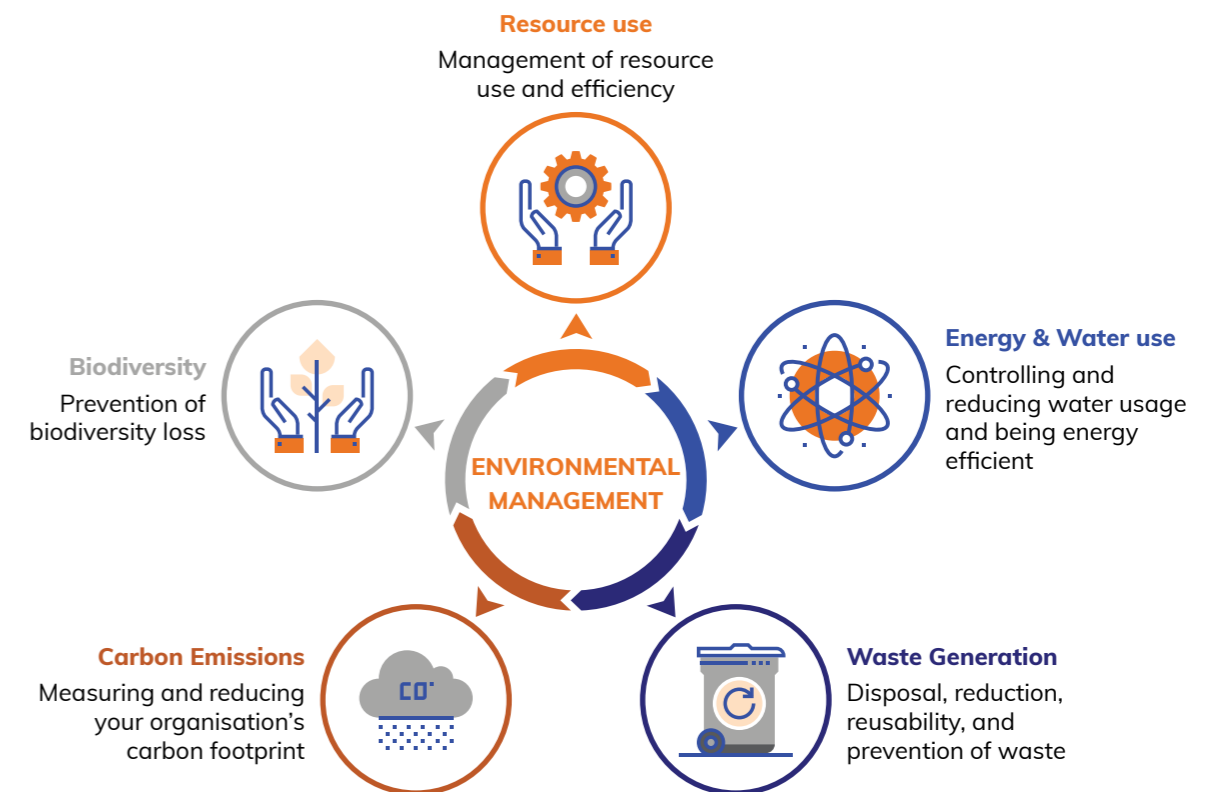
Resource use
Management of resource use and efficiency

ENVIRONMENTAL MANAGEMENT

Energy & Water use
Controlling and reducing water usage and being energy efficient

Waste Generation
Disposal, reduction, reusability, and prevention of waste

Carbon Emissions
Measuring and reducing your organisation's carbon footprint

CO'

Biodiversity
Prevention of biodiversity loss